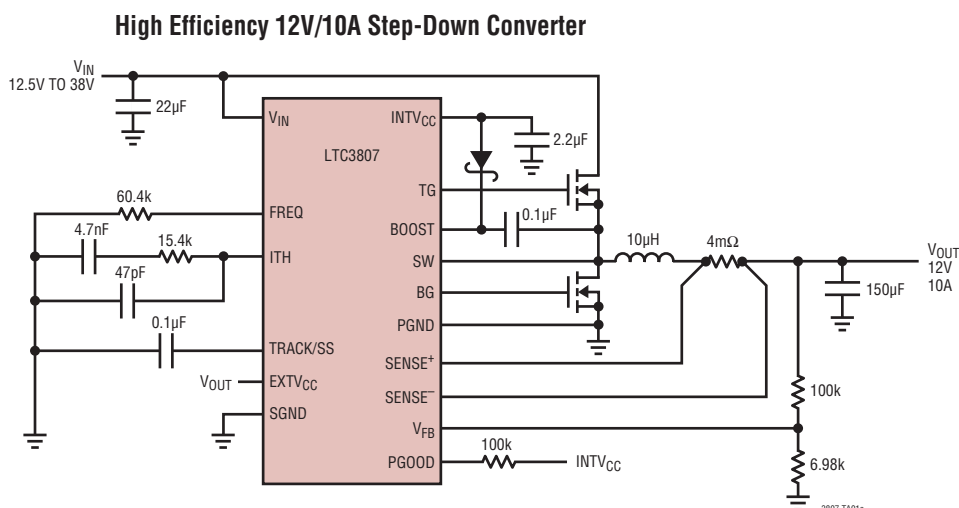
High Efficiency 12V/10A Step-Down Converter

$V_{IN}$
12.5V TO 38V

22µF

$V_{IN}$

$INTV_{CC}$

2.2µF

LTC3807

TG

FREQ

60.4k

BOOST

0.1µF

4.7nF

15.4k

ITH

SW

10µH

4mΩ

$V_{OUT}$
12V
10A

47pF

BG

150µF

PGND

0.1µF

TRACK/SS

$SENSE^{+}$

$V_{OUT}$

$EXTV_{CC}$

$SENSE^{-}$

100k

SGND

$V_{FB}$

100k

PGOOD

$INTV_{CC}$

6.98k

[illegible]